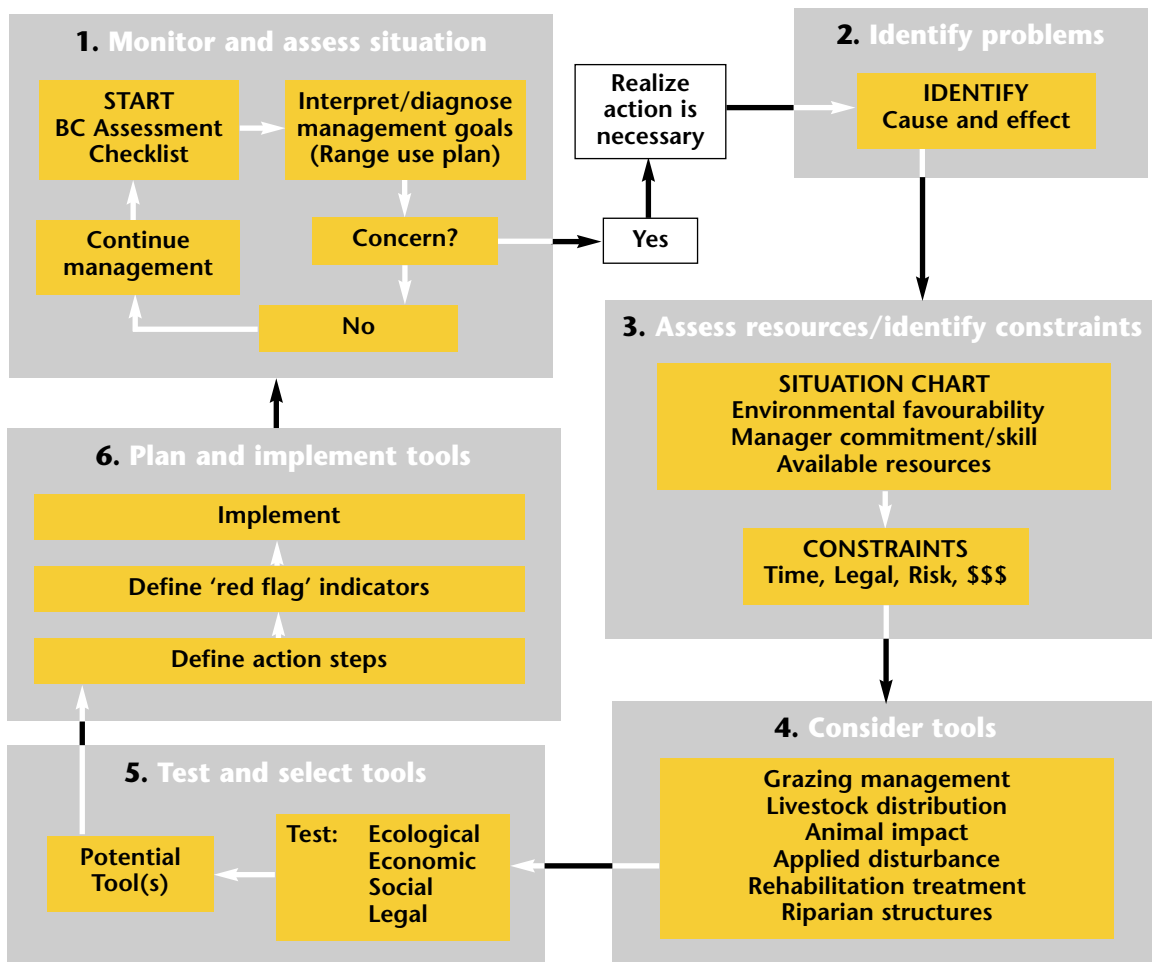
1. Monitor and assess situation

START
BC Assessment Checklist

Interpret/diagnose management goals (Range use plan)

Concern?

Continue management

No

Realize action is necessary

Yes

2. Identify problems

IDENTIFY
Cause and effect

3. Assess resources/identify constraints

SITUATION CHART
Environmental favourability
Manager commitment/skill
Available resources

CONSTRAINTS
Time, Legal, Risk, $$$

4. Consider tools

Grazing management
Livestock distribution
Animal impact
Applied disturbance
Rehabilitation treatment
Riparian structures

5. Test and select tools

Test: Ecological
Economic
Social
Legal

Potential Tool(s)

6. Plan and implement tools

Implement

Define 'red flag' indicators

Define action steps